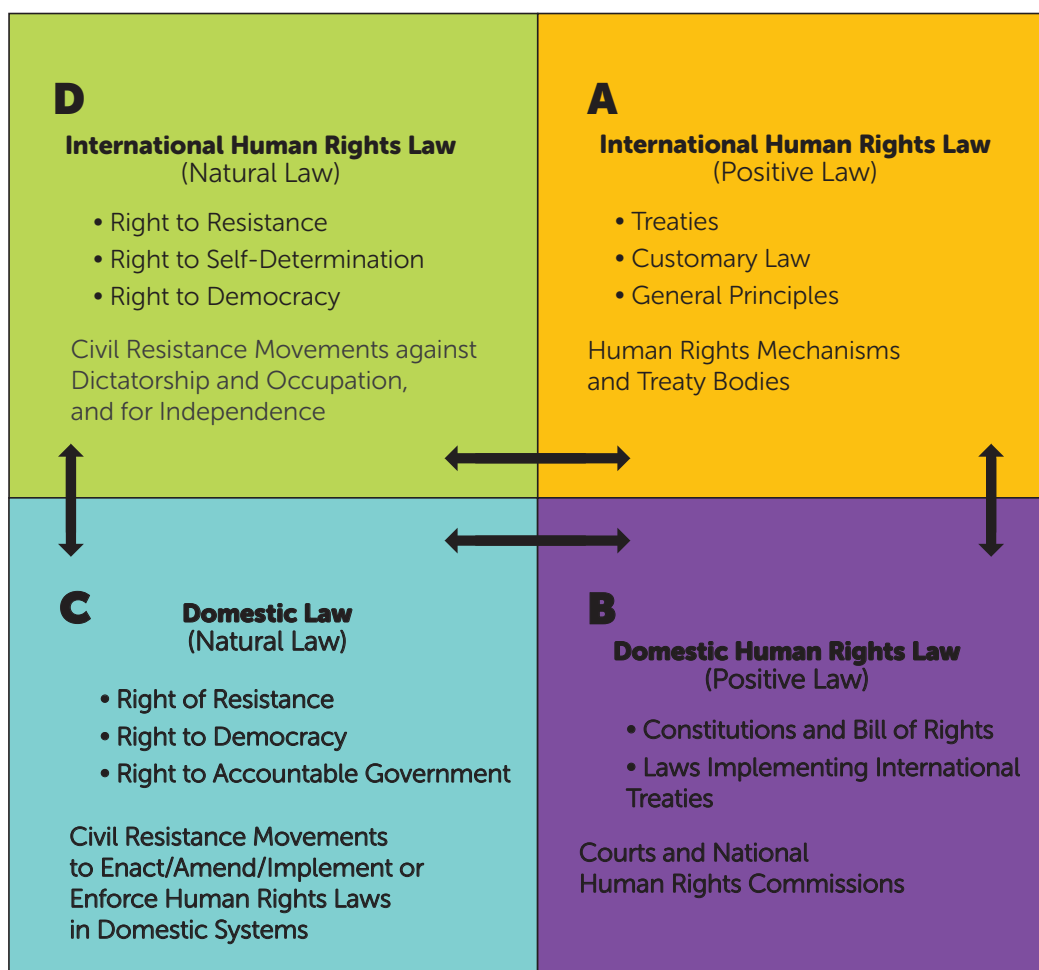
D

International Human Rights Law
(Natural Law)

• Right to Resistance
• Right to Self-Determination
• Right to Democracy

Civil Resistance Movements against Dictatorship and Occupation, and for Independence

A

International Human Rights Law
(Positive Law)

• Treaties
• Customary Law
• General Principles

Human Rights Mechanisms and Treaty Bodies

C

Domestic Law
(Natural Law)

• Right of Resistance
• Right to Democracy
• Right to Accountable Government

Civil Resistance Movements to Enact/Amend/Implement or Enforce Human Rights Laws in Domestic Systems

B

Domestic Human Rights Law
(Positive Law)

• Constitutions and Bill of Rights
• Laws Implementing International Treaties

Courts and National Human Rights Commissions